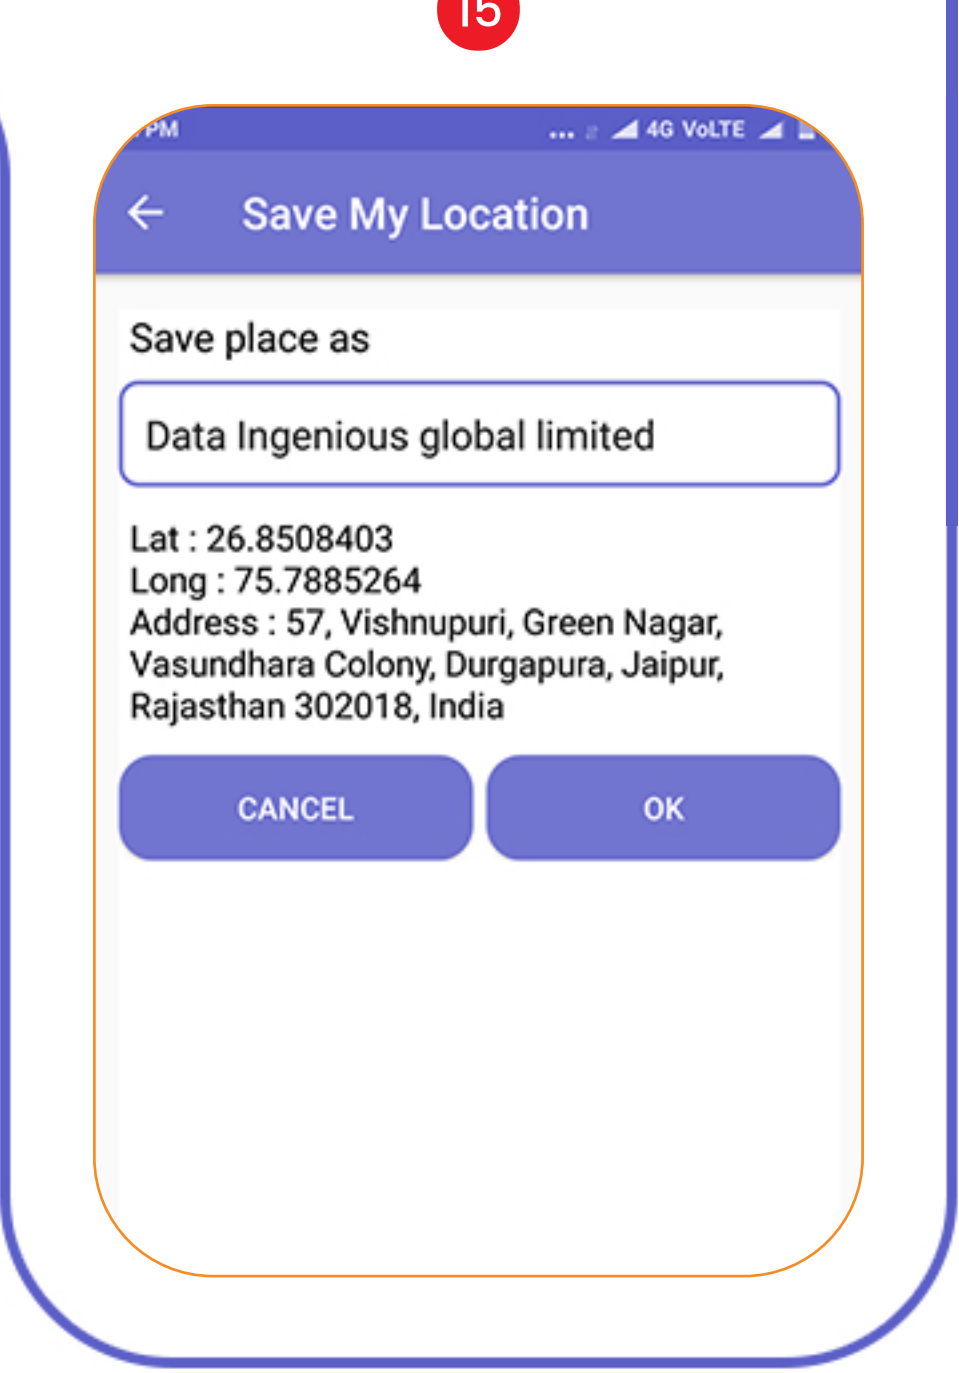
15

PM ... 4G VoLTE

Save My Location

Save place as

Data Ingenious global limited

Lat : 26.8508403
Long : 75.7885264
Address : 57, Vishnupuri, Green Nagar, Vasundhara Colony, Durgapura, Jaipur, Rajasthan 302018, India

CANCEL

OK